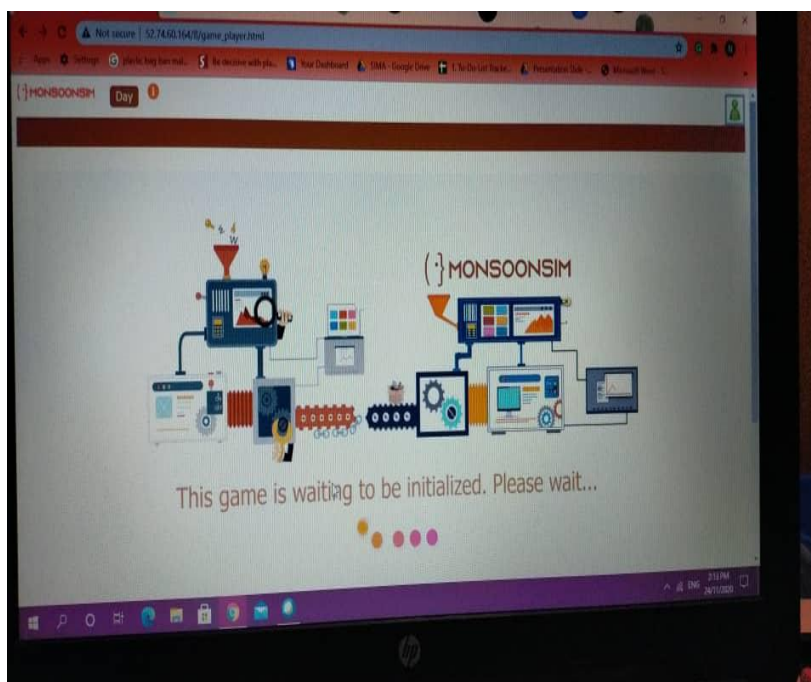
Not secure | 52.74.60.164/0/game_player.html

Apps Settings plastic bag ban mal... Be decisive with pla... Your Dashboard SMA - Google Drive 1. To Do List Tracke... Presentation Date ... Microsoft Word - S...

{·} MONSOONSIM Day 0

{·} MONSOONSIM

This game is waiting to be initialized. Please wait...

ENG 2:13 PM 24/11/2020